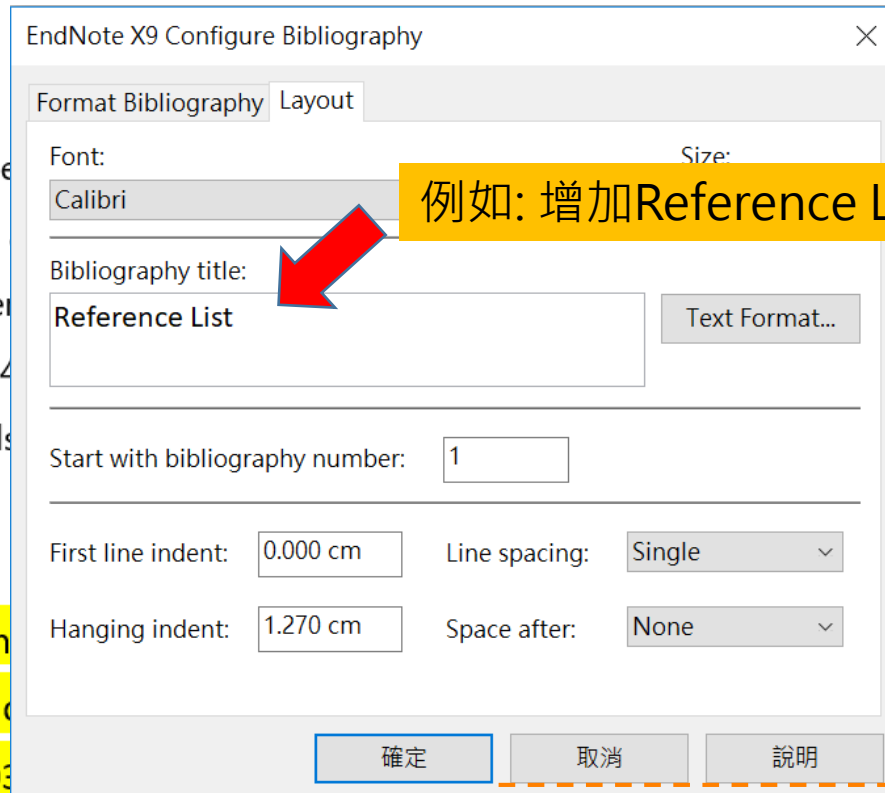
EndNote X9 Configure Bibliography

Format Bibliography | Layout

Font:
Calibri

Size:

例如: 增加Reference L

Bibliography title:
Reference List

Text Format...

Start with bibliography number: 1

First line indent: 0.000 cm
Line spacing: Single

Hanging indent: 1.270 cm
Space after: None

確定 | 取消 | 說明